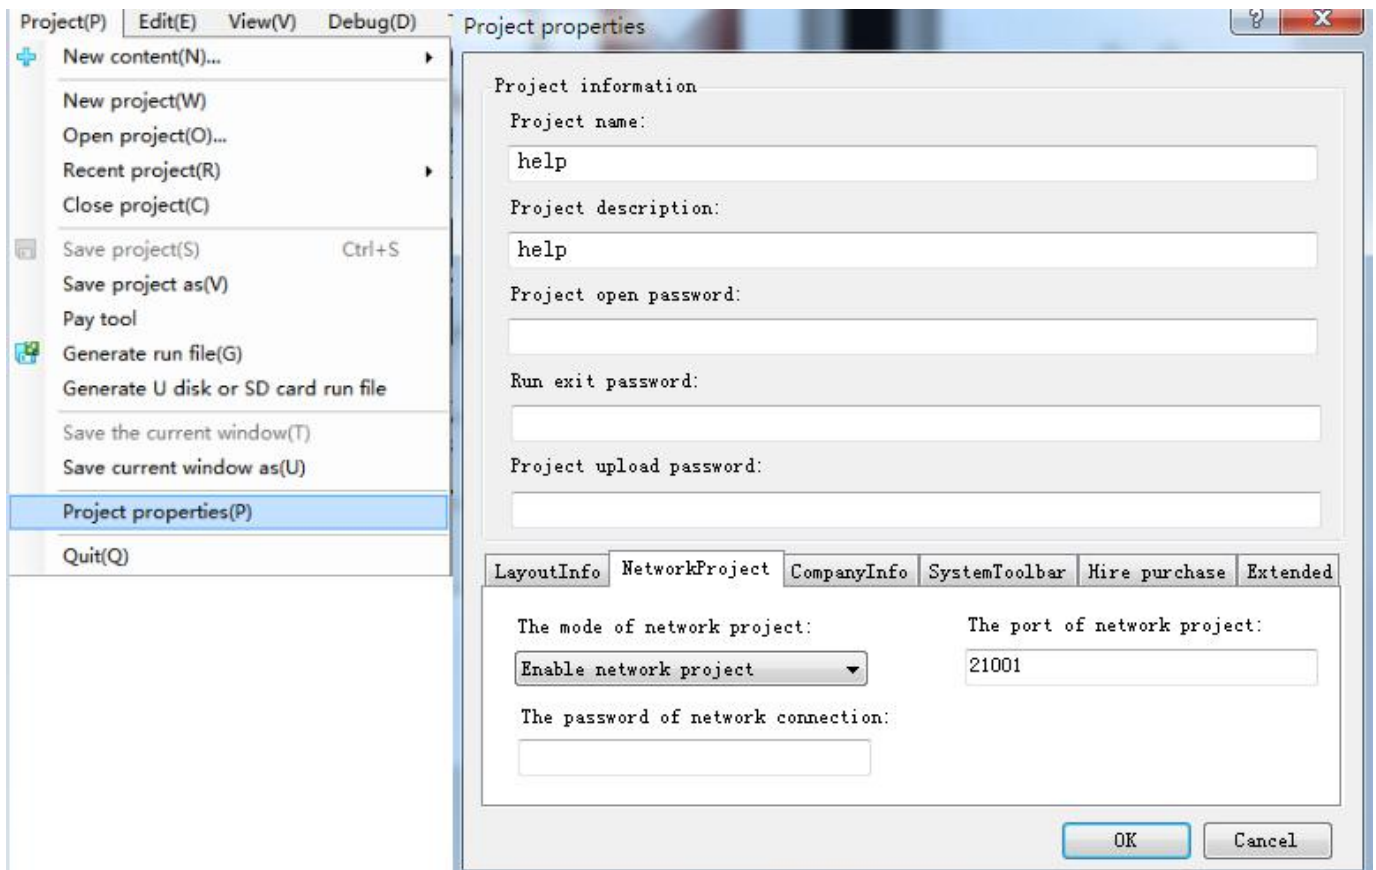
Project(P) Edit(E) View(V) Debug(D)

New content(N)...
New project(W)
Open project(O)...
Recent project(R)
Close project(C)
Save project(S) Ctrl+S
Save project as(V)
Pay tool
Generate run file(G)
Generate U disk or SD card run file
Save the current window(T)
Save current window as(U)
Project properties(P)
Quit(Q)

Project properties ? X

Project information
Project name:
help
Project description:
help
Project open password:

Run exit password:

Project upload password:

LayoutInfo NetworkProject CompanyInfo SystemToolbar Hire purchase Extended

The mode of network project:
Enable network project
The port of network project:
21001
The password of network connection:

OK Cancel